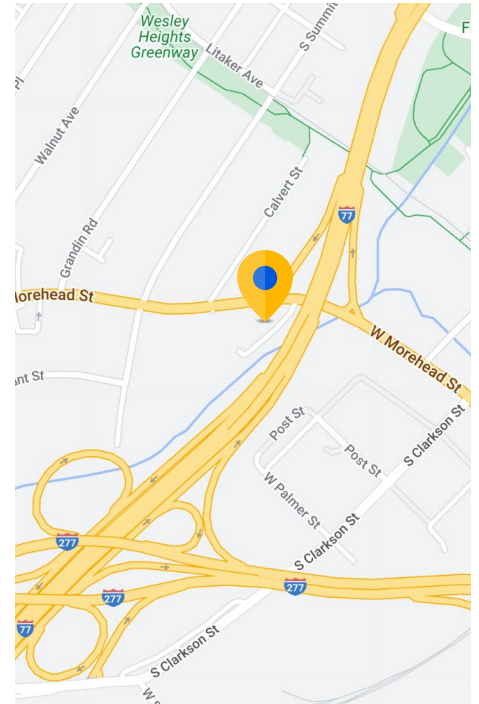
Wesley Heights Greenway
Pl
Walnut Ave
Litaker Ave
S Summ
Calvert St
Grandin Rd
77
Morehead St
W Morehead St
unt St
Post St
Post St
S Clarkson St
W Palmer St
S Clarkson St
277
277
277
S Clarkson St
77
S Clarkson St
F